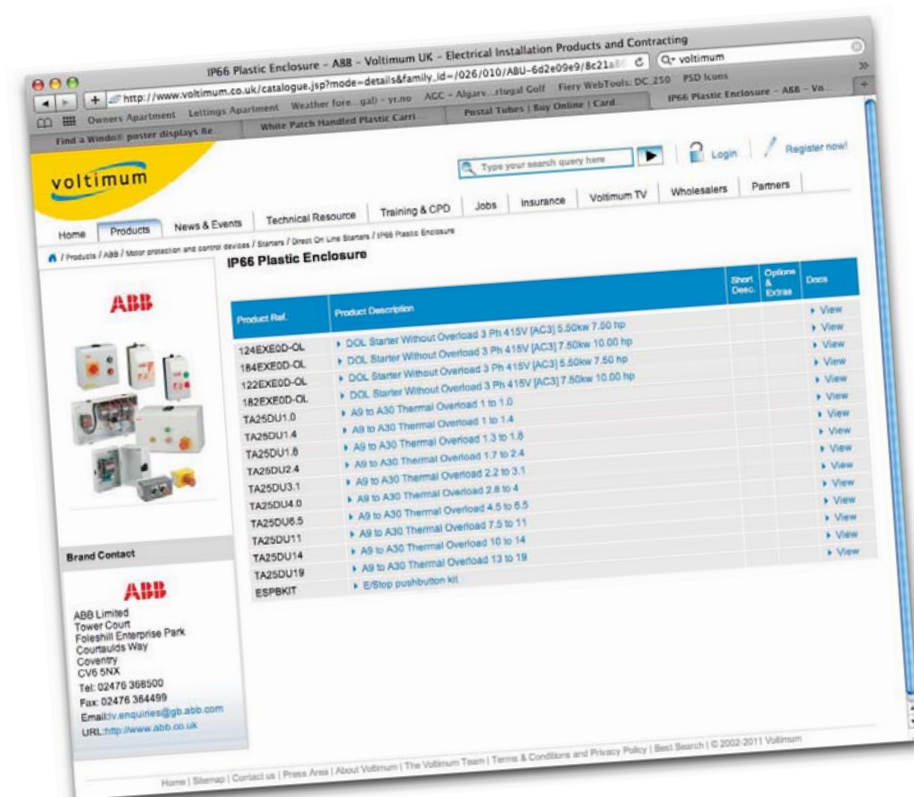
IP66 Plastic Enclosure – ABB – Voltimum UK – Electrical Installation Products and Contracting

http://www.voltimum.co.uk/catalogue.jsp?mode=details&family_id=/026/010/ABU-6d2e09e9/8c21a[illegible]

Q voltimum

Owners Apartment Lettings Apartment Weather fore...gal) – yr.no AGC – Algarv...rtugal Golf Fiery WebTools: DC 250 PSD Icons

Find a Window poster displays Re... White Patch Handled Plastic Carri... Postal Tubes | Buy Online | Card... IP66 Plastic Enclosure – ABB – Vo...

voltimum

Type your search query here

Login Register now!

Home Products News & Events Technical Resource Training & CPD Jobs Insurance Voltimum TV Wholesalers Partners

/ Products / ABB / Motor protection and control devices / Starters / Direct On Line Starters / IP66 Plastic Enclosure

IP66 Plastic Enclosure

ABB

| Product Ref. | Product Description | Short Desc. | Options & Extras | Docs |
|---|---|---|---|---|
| 124EXE0D-OL | DOL Starter Without Overload 3 Ph 415V [AC3] 5.50kw 7.50 hp | | | View |
| 184EXE0D-OL | DOL Starter Without Overload 3 Ph 415V [AC3] 7.50kw 10.00 hp | | | View |
| 122EXE0D-OL | DOL Starter Without Overload 3 Ph 415V [AC3] 5.50kw 7.50 hp | | | View |
| 182EXE0D-OL | DOL Starter Without Overload 3 Ph 415V [AC3] 7.50kw 10.00 hp | | | View |
| TA25DU1.0 | A9 to A30 Thermal Overload 1 to 1.0 | | | View |
| TA25DU1.4 | A9 to A30 Thermal Overload 1 to 1.4 | | | View |
| TA25DU1.8 | A9 to A30 Thermal Overload 1.3 to 1.8 | | | View |
| TA25DU2.4 | A9 to A30 Thermal Overload 1.7 to 2.4 | | | View |
| TA25DU3.1 | A9 to A30 Thermal Overload 2.2 to 3.1 | | | View |
| TA25DU4.0 | A9 to A30 Thermal Overload 2.8 to 4 | | | View |
| TA25DU6.5 | A9 to A30 Thermal Overload 4.5 to 6.5 | | | View |
| TA25DU11 | A9 to A30 Thermal Overload 7.5 to 11 | | | View |
| TA25DU14 | A9 to A30 Thermal Overload 10 to 14 | | | View |
| TA25DU19 | A9 to A30 Thermal Overload 13 to 19 | | | View |
| ESPBKIT | E/Stop pushbutton kit | | | |

Brand Contact

ABB

ABB Limited
Tower Court
Foleshill Enterprise Park
Courtaulds Way
Coventry
CV6 5NX
Tel: 02476 368500
Fax: 02476 364499
Email:lv.enquiries@gb.abb.com
URL:http://www.abb.co.uk

Home | Sitemap | Contact us | Press Area | About Voltimum | The Voltimum Team | Terms & Conditions and Privacy Policy | Best Search | © 2002-2011 Voltimum